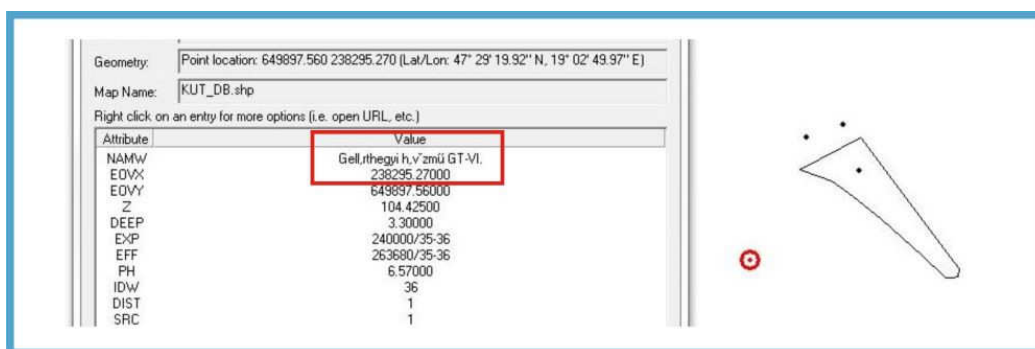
Geometry: Point location: 649897.560 238295.270 (Lat/Lon: 47° 29' 19.92'' N, 19° 02' 49.97'' E)

Map Name: KUT_DB.shp

Right click on an entry for more options (i.e. open URL, etc.)

| Attribute | Value |
|---|---|
| NAMW | Gell,rthegyi h,v˝zmű GT-VI. |
| EOVX | 238295.27000 |
| EOVY | 649897.56000 |
| Z | 104.42500 |
| DEEP | 3.30000 |
| EXP | 240000/35-36 |
| EFF | 263680/35-36 |
| PH | 6.57000 |
| IDW | 36 |
| DIST | 1 |
| SRC | 1 |